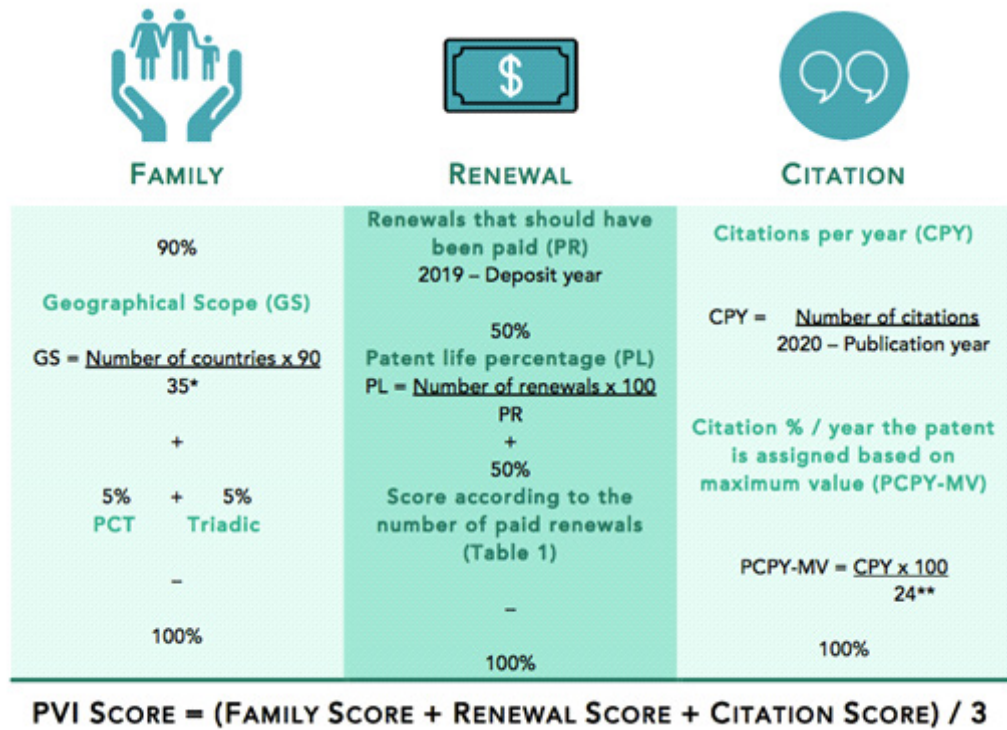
$

FAMILY

RENEWAL

CITATION

90%

Geographical Scope (GS)

GS = $\frac{\text{Number of countries x 90}}{35^{*}}$

+

5% + 5%
PCT Triadic

–

100%

Renewals that should have been paid (PR)
2019 – Deposit year

50%
Patent life percentage (PL)
PL = $\frac{\text{Number of renewals x 100}}{\text{PR}}$
+
50%
Score according to the number of paid renewals (Table 1)

–

100%

Citations per year (CPY)

CPY = $\frac{\text{Number of citations}}{\text{2020 – Publication year}}$

Citation % / year the patent is assigned based on maximum value (PCPY-MV)

PCPY-MV = $\frac{\text{CPY x 100}}{24^{**}}$

100%

PVI SCORE = (FAMILY SCORE + RENEWAL SCORE + CITATION SCORE) / 3